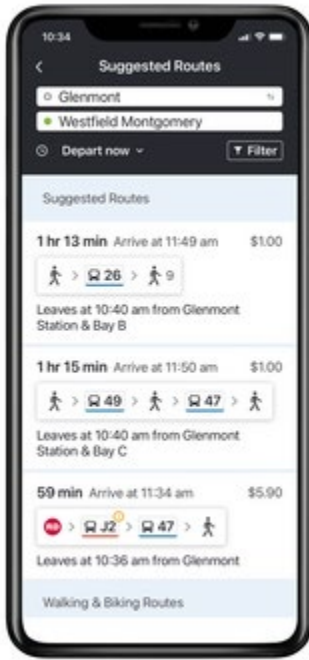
10:34

Suggested Routes

Glenmont

Westfield Montgomery

Depart now

Filter

Suggested Routes

1 hr 13 min Arrive at 11:49 am $1.00

26 > 9

Leaves at 10:40 am from Glenmont Station & Bay B

1 hr 15 min Arrive at 11:50 am $1.00

49 > 47

Leaves at 10:40 am from Glenmont Station & Bay C

59 min Arrive at 11:34 am $5.90

RD > J2 > 47

Leaves at 10:36 am from Glenmont

Walking & Biking Routes